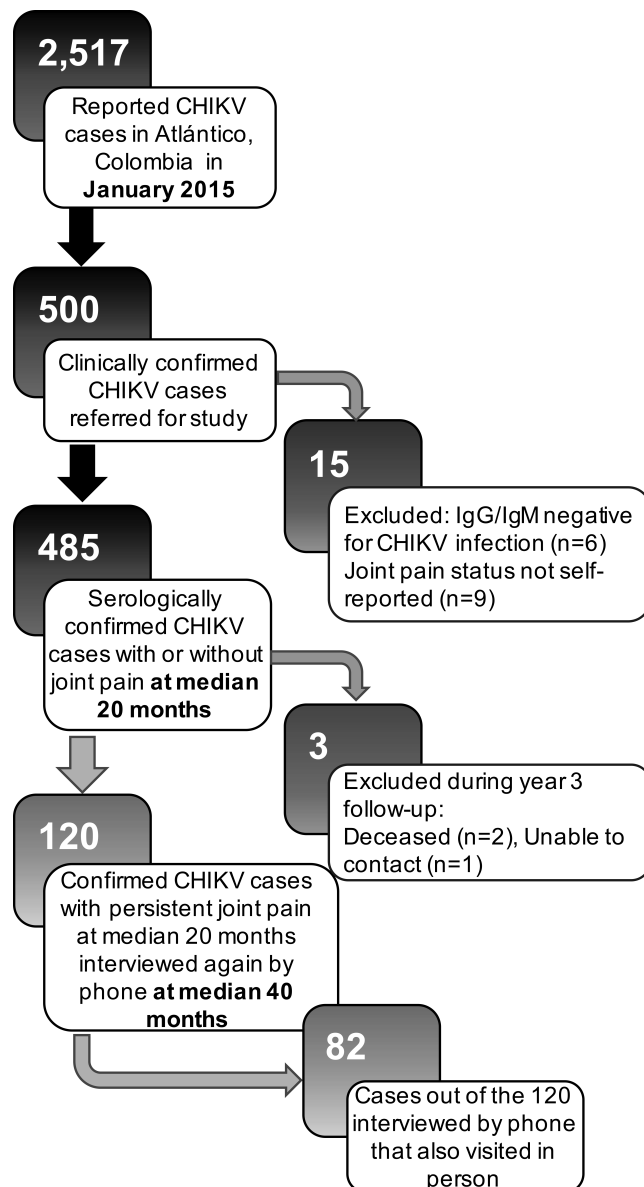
2,517

Reported CHIKV cases in Atlántico, Colombia in **January 2015**

500

Clinically confirmed CHIKV cases referred for study

15

Excluded: IgG/IgM negative for CHIKV infection (n=6) Joint pain status not self-reported (n=9)

485

Serologically confirmed CHIKV cases with or without joint pain **at median 20 months**

3

Excluded during year 3 follow-up: Deceased (n=2), Unable to contact (n=1)

120

Confirmed CHIKV cases with persistent joint pain at median 20 months interviewed again by phone **at median 40 months**

82

Cases out of the 120 interviewed by phone that also visited in person